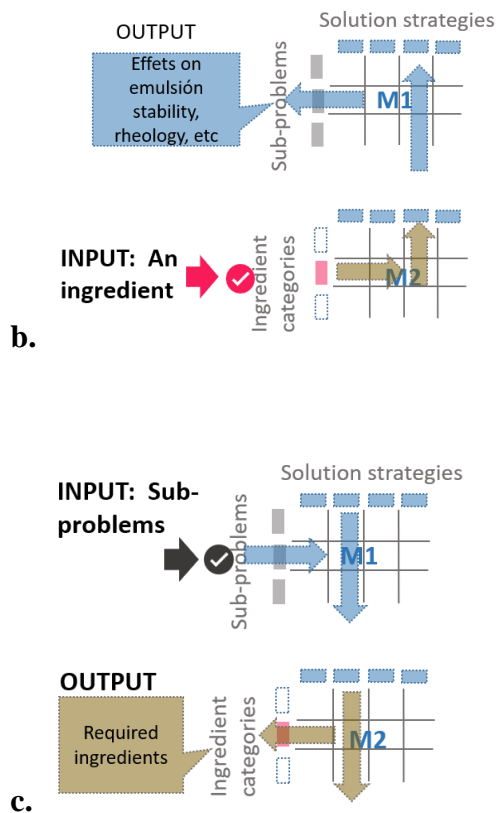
OUTPUT

Effets on emulsión stability, rheology, etc

Solution strategies

Sub-problems

M1

INPUT: An ingredient

Ingredient categories

M2

b.

INPUT: Sub-problems

Solution strategies

Sub-problems

M1

OUTPUT

Required ingredients

Ingredient categories

M2

c.